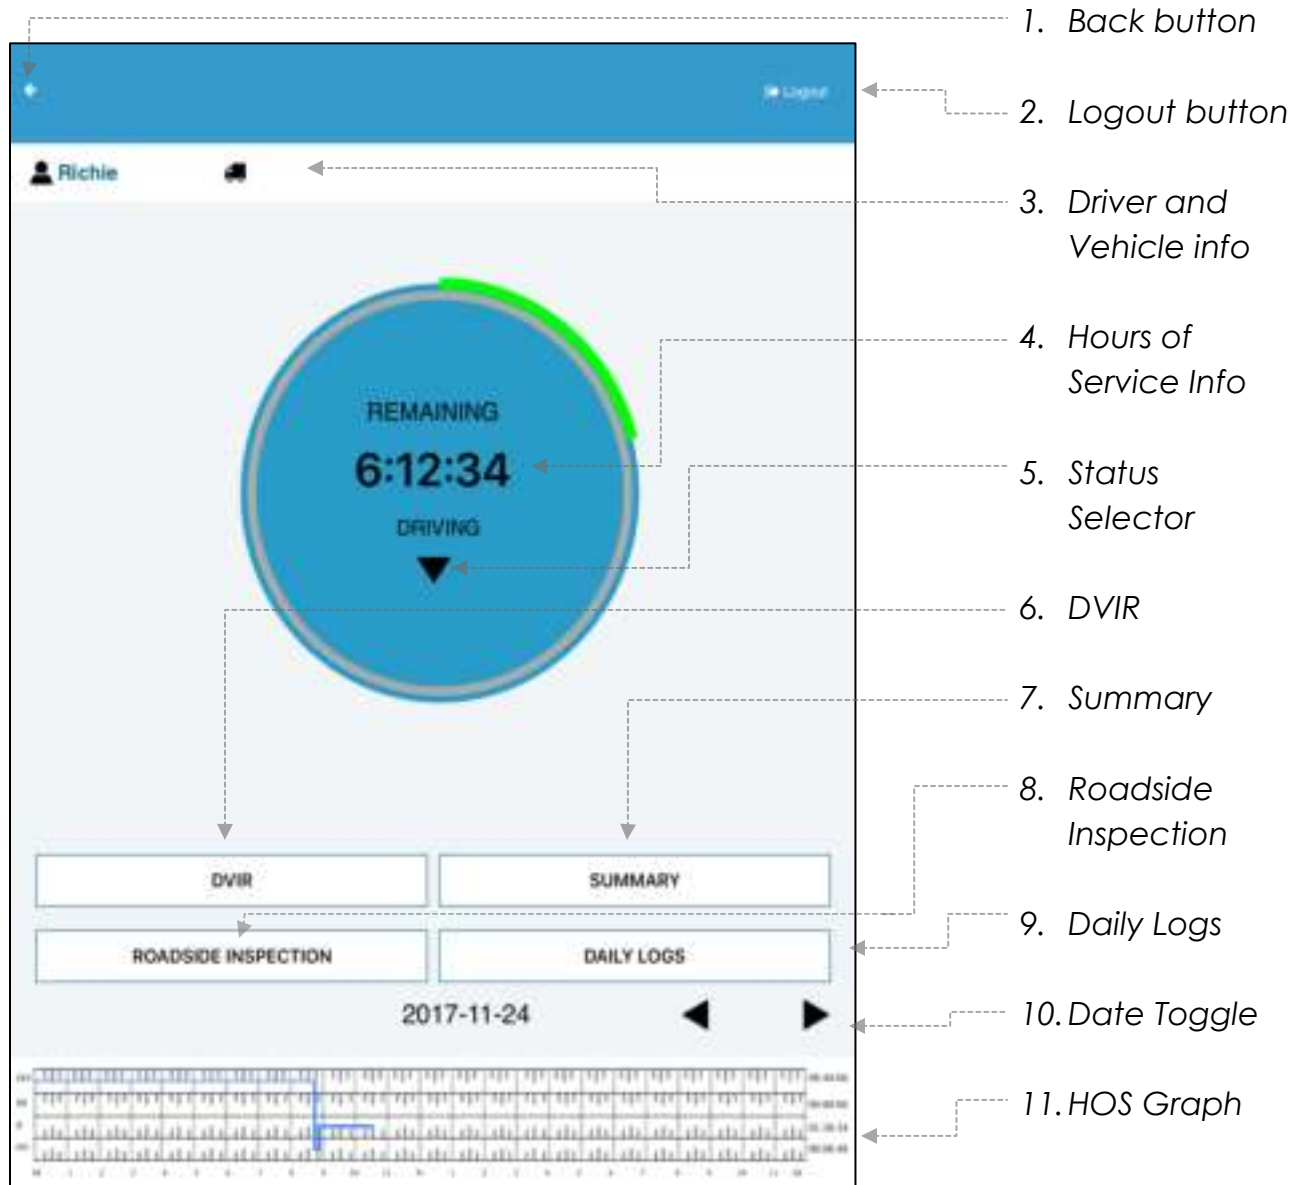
Logout

Richie

REMAINING

6:12:34

DRIVING

DVIR

SUMMARY

ROADSIDE INSPECTION

DAILY LOGS

2017-11-24

1. Back button

2. Logout button

3. Driver and Vehicle info

4. Hours of Service Info

5. Status Selector

6. DVIR

7. Summary

8. Roadside Inspection

9. Daily Logs

10. Date Toggle

11. HOS Graph